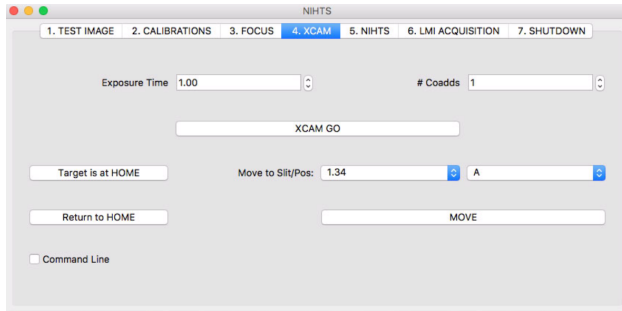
NIHTS

1. TEST IMAGE | 2. CALIBRATIONS | 3. FOCUS | 4. XCAM | 5. NIHTS | 6. LMI ACQUISITION | 7. SHUTDOWN

Exposure Time 1.00

# Coadds 1

XCAM GO

Target is at HOME

Move to Slit/Pos: 1.34 A

Return to HOME

MOVE

Command Line